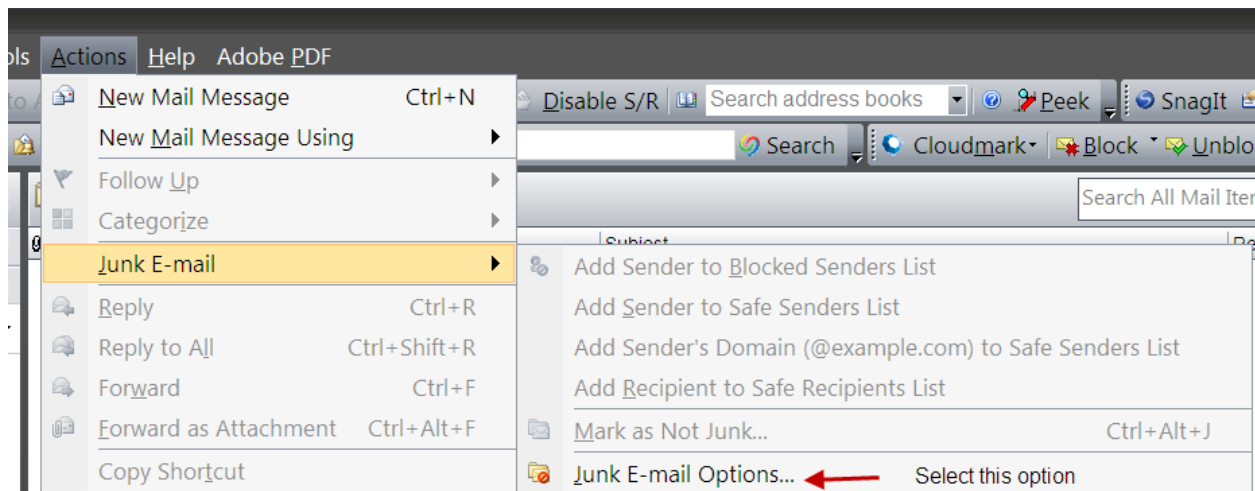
ols Actions Help Adobe PDF

Disable S/R Search address books Peek SnagIt

Search Cloudmark Block Unblo

Search All Mail Iter

Subject

New Mail Message Ctrl+N
New Mail Message Using
Follow Up
Categorize
Junk E-mail
Reply Ctrl+R
Reply to All Ctrl+Shift+R
Forward Ctrl+F
Forward as Attachment Ctrl+Alt+F
Copy Shortcut

Add Sender to Blocked Senders List
Add Sender to Safe Senders List
Add Sender's Domain (@example.com) to Safe Senders List
Add Recipient to Safe Recipients List
Mark as Not Junk... Ctrl+Alt+J
Junk E-mail Options...

Select this option